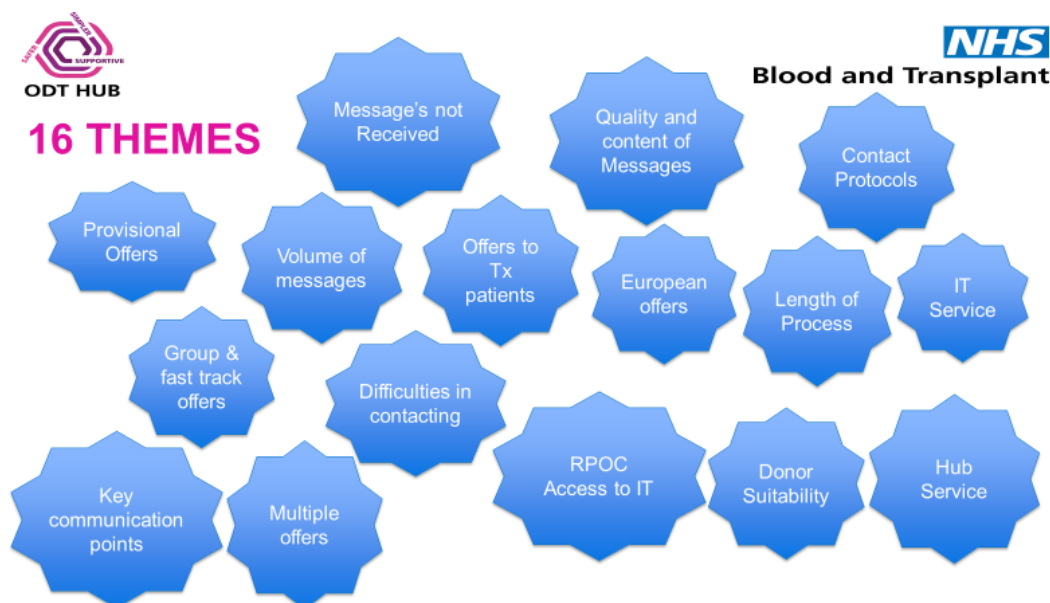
SAFER SIMPLER SUPPORTIVE
ODT HUB

NHS
Blood and Transplant

16 THEMES

Message's not Received

Quality and content of Messages

Contact Protocols

Provisional Offers

Volume of messages

Offers to Tx patients

European offers

Length of Process

IT Service

Group & fast track offers

Difficulties in contacting

RPOC Access to IT

Donor Suitability

Hub Service

Key communication points

Multiple offers